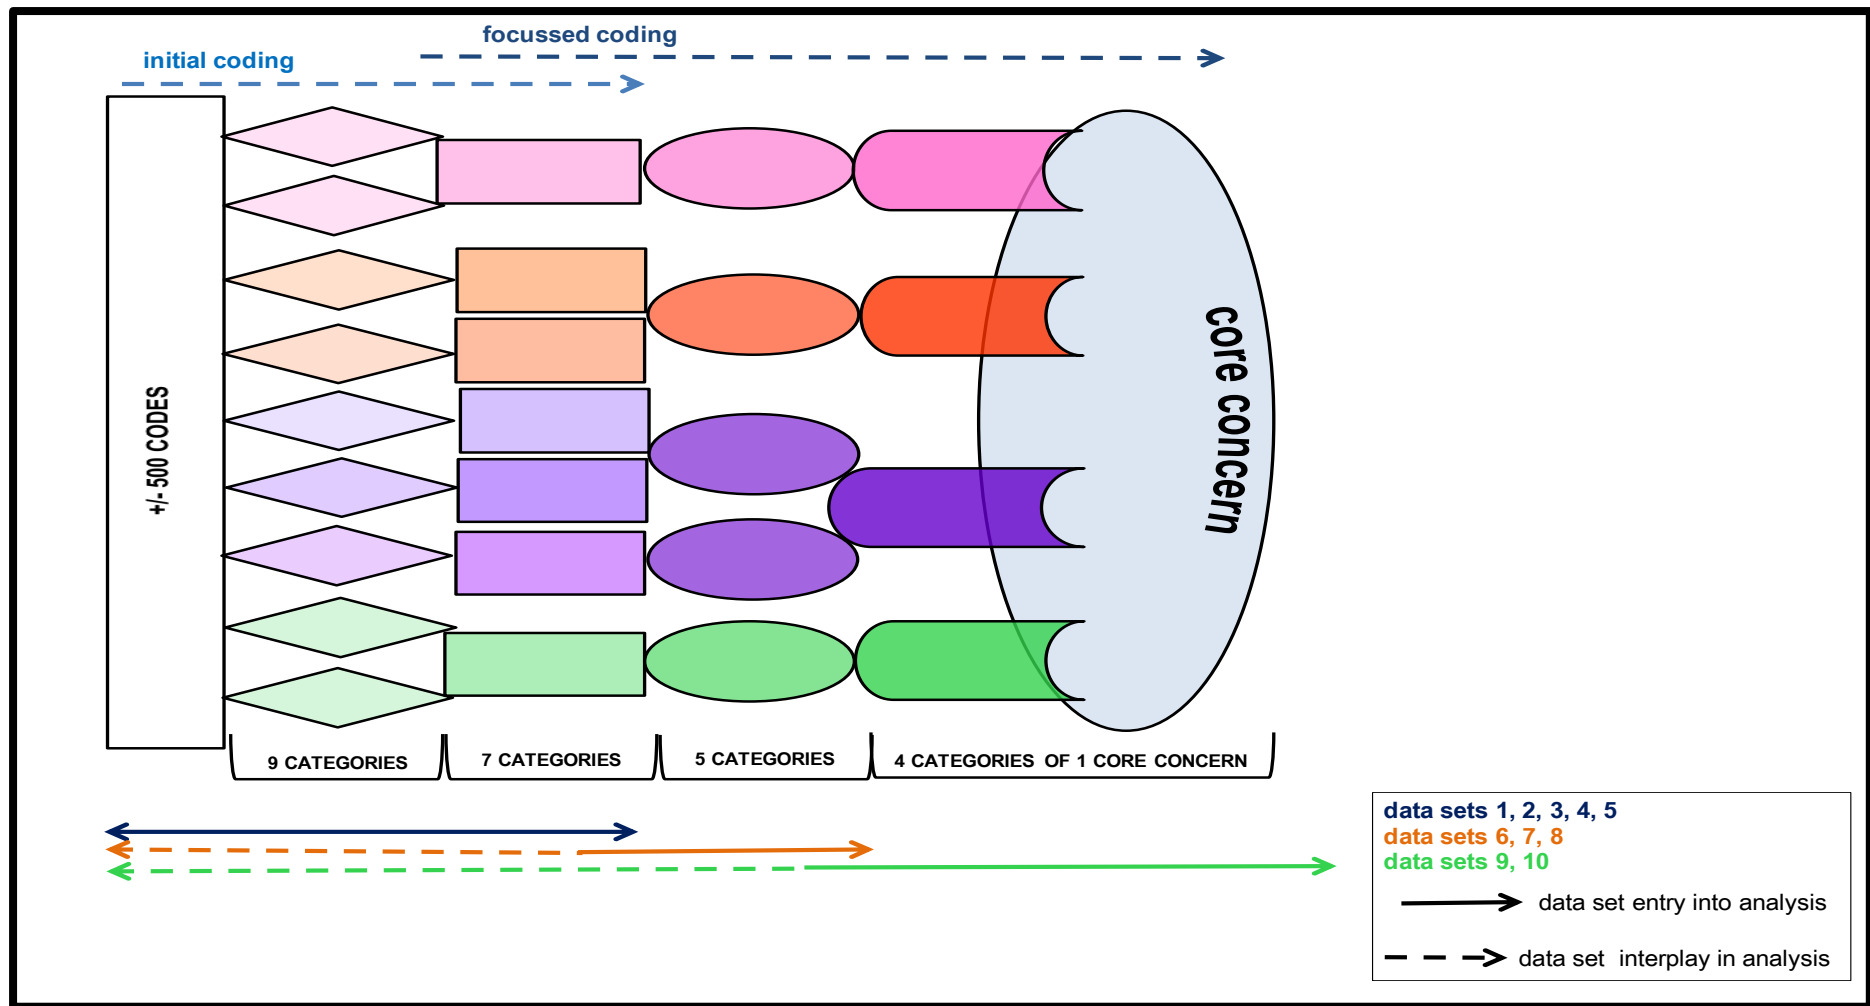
focussed coding

initial coding

+/- 500 CODES

core concern

9 CATEGORIES

7 CATEGORIES

5 CATEGORIES

4 CATEGORIES OF 1 CORE CONCERN

data sets 1, 2, 3, 4, 5
data sets 6, 7, 8
data sets 9, 10

data set entry into analysis

data set interplay in analysis